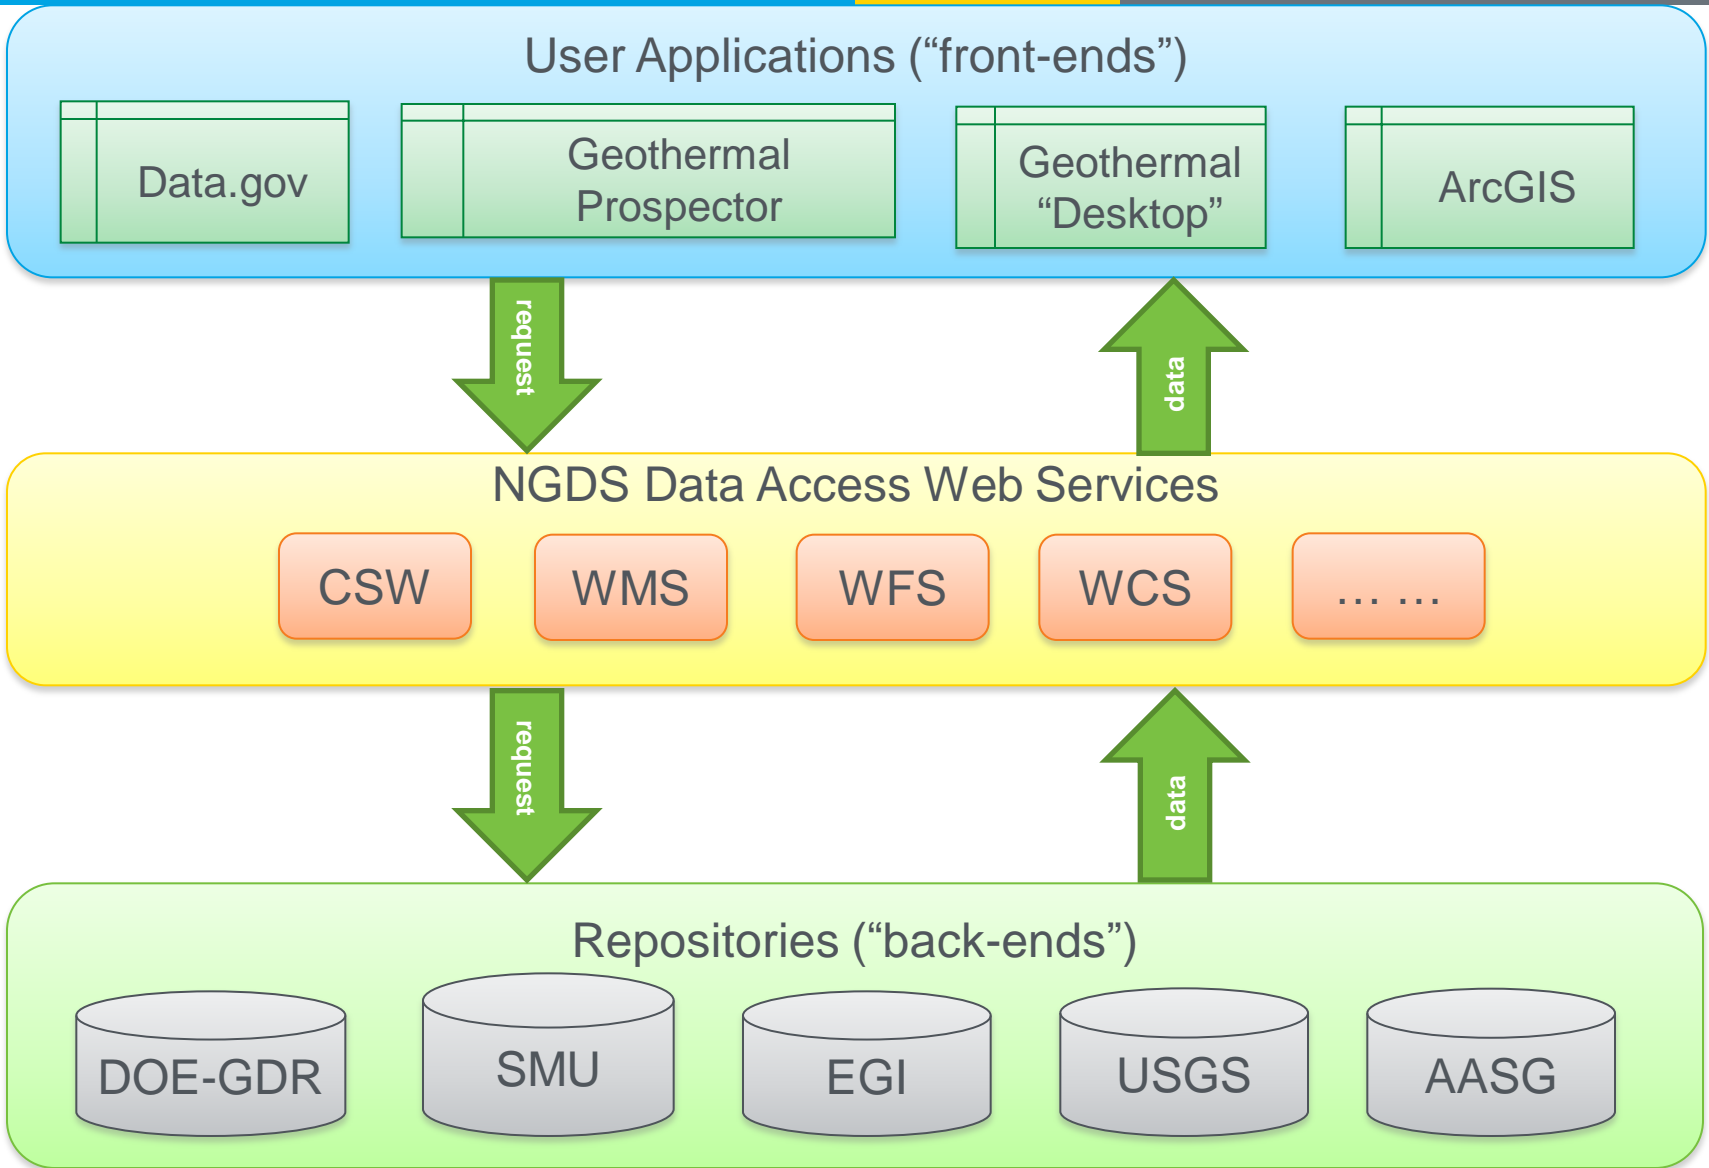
User Applications (“front-ends”)

Data.gov

Geothermal Prospector

Geothermal “Desktop”

ArcGIS

request

data

NGDS Data Access Web Services

CSW

WMS

WFS

WCS

… …

request

data

Repositories (“back-ends”)

DOE-GDR

SMU

EGI

USGS

AASG